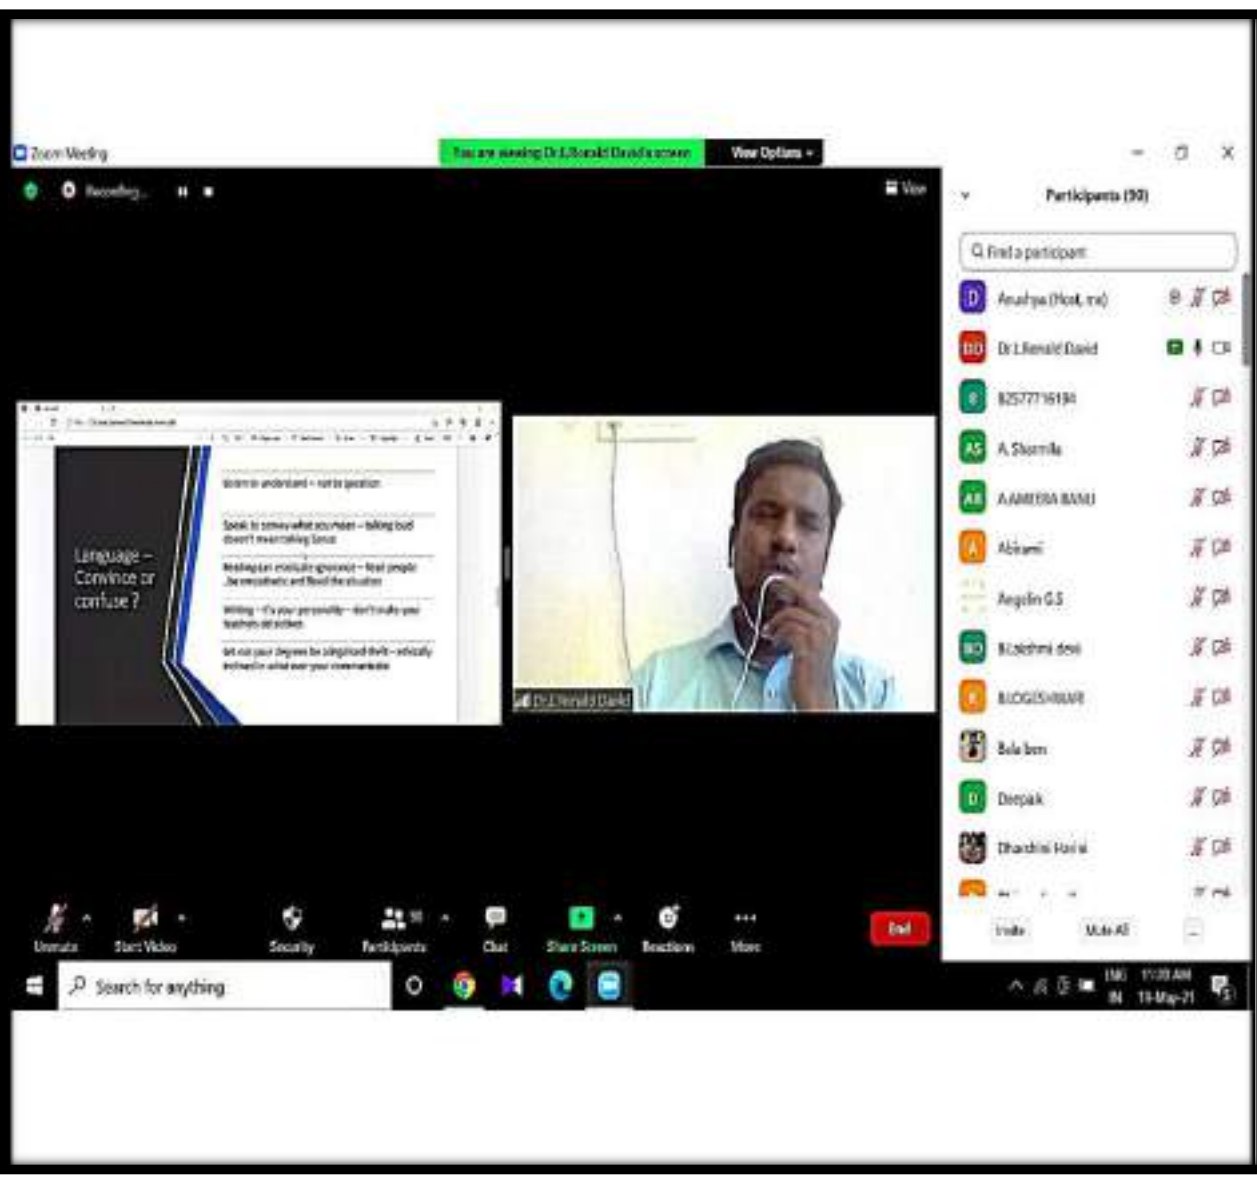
Zoom Meeting

You are viewing Dr.L.Ronald David's screen

View Options

Recording...

View

Language – Convince or confuse ?

Listen to understand – not to question

Speak to convey what you mean – talking loud doesn't mean talking Sense

Reading can eradicate ignorance – Read people ..be empathetic and flood the situation

Writing – it's your personality – don't make your teachers ad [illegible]

Get out your degrees be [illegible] – ethically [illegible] what ever your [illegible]

Dr.L.Ronald David

Participants (90)

Find a participant

D Anushya (Host, me)

DD Dr.L.Ronald David

8 8257716194

AS A.Sharmila

AB A.AMEERA BANU

A Abirami

Angelin G.S

BD B.Lakshmi devi

B B.LOGESHWARI

Bala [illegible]

D Deepak

Dharshini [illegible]

Invite

Mute All

...

Unmute

Start Video

Security

Participants

Chat

Share Screen

Reactions

More

End

Search for anything

ENG IN

11:20 AM

19-May-21